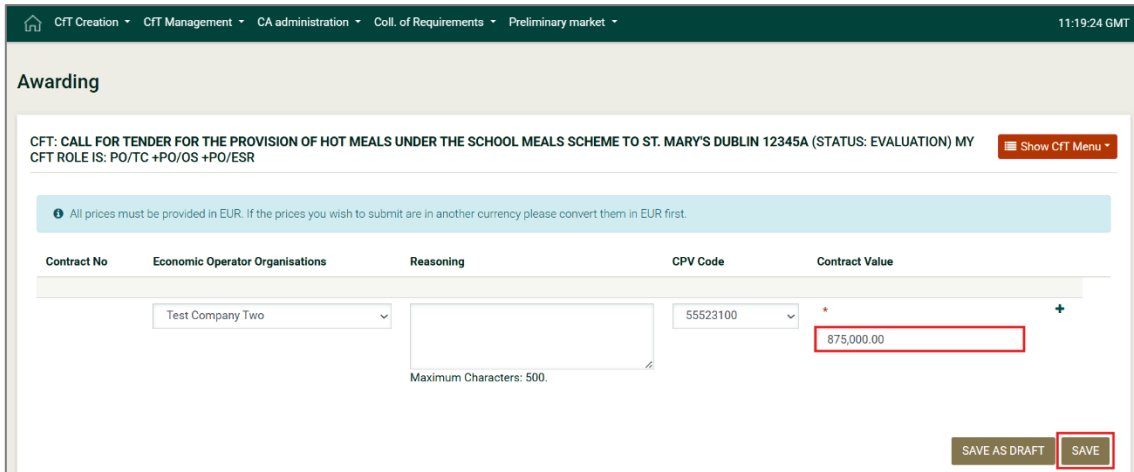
CfT Creation ▾ CfT Management ▾ CA administration ▾ Coll. of Requirements ▾ Preliminary market ▾ 11:19:24 GMT

Awarding

CFT: CALL FOR TENDER FOR THE PROVISION OF HOT MEALS UNDER THE SCHOOL MEALS SCHEME TO ST. MARY'S DUBLIN 12345A (STATUS: EVALUATION) MY CFT ROLE IS: PO/TC +PO/OS +PO/ESR

Show CfT Menu ▾

All prices must be provided in EUR. If the prices you wish to submit are in another currency please convert them in EUR first.

| Contract No | Economic Operator Organisations | Reasoning | CPV Code | Contract Value |
|---|---|---|---|---|
| | Test Company Two | Maximum Characters: 500. | 55523100 | * 875,000.00 |

SAVE AS DRAFT SAVE